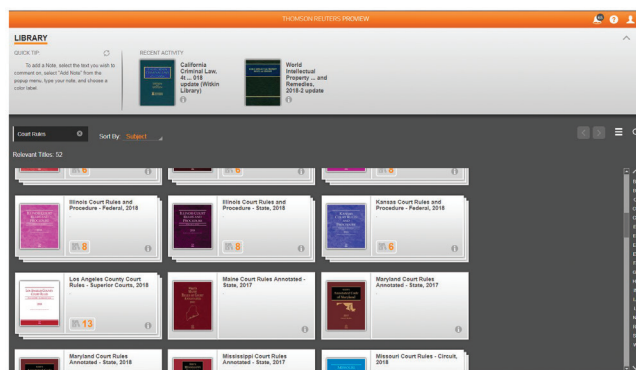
THOMSON REUTERS PROVIEW

LIBRARY

QUICK TIP

To add a Note, select the text you wish to comment on, select "Add Note" from the popup menu, type your note, and choose a color label.

RECENT ACTIVITY

California Criminal Law, 4t... 018 update (Witkin Library)

World Intellectual Property ... and Remedies, 2018-2 update

Court Rules

Sort By: Subject

Relevant Titles: 52

Illinois Court Rules and Procedure - Federal, 2018

8

Illinois Court Rules and Procedure - State, 2018

8

Kansas Court Rules and Procedure - Federal, 2018

8

Los Angeles County Court Rules - Superior Courts, 2018

13

Maine Court Rules Annotated - State, 2017

Maryland Court Rules Annotated - State, 2017

Maryland Court Rules Annotated - State, 2018

Mississippi Court Rules Annotated - State, 2017

Missouri Court Rules - Circuit, 2018